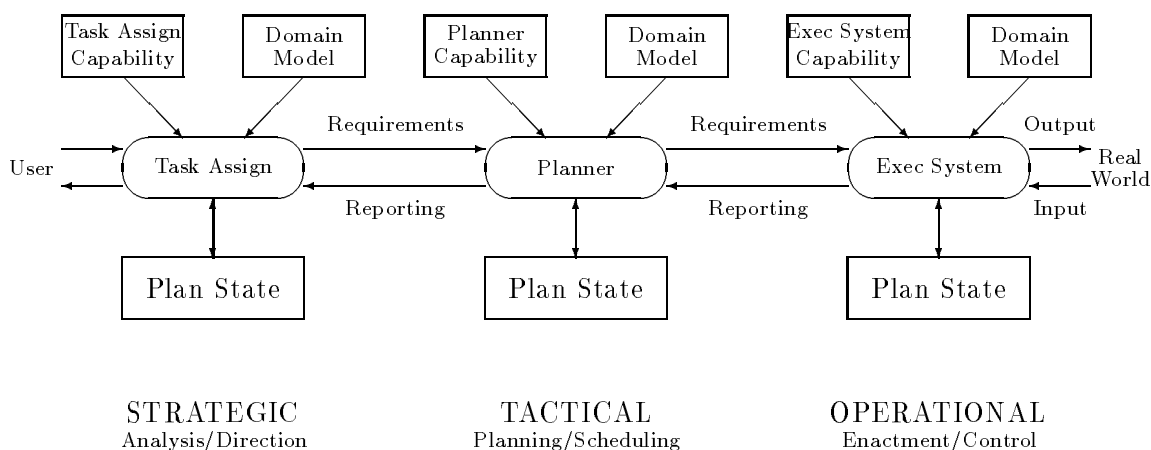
Task Assign Capability

Domain Model

Planner Capability

Domain Model

Exec System Capability

Domain Model

User

Task Assign

Requirements

Reporting

Planner

Requirements

Reporting

Exec System

Output

Real World

Input

Plan State

Plan State

Plan State

STRATEGIC
Analysis/Direction

TACTICAL
Planning/Scheduling

OPERATIONAL
Enactment/Control